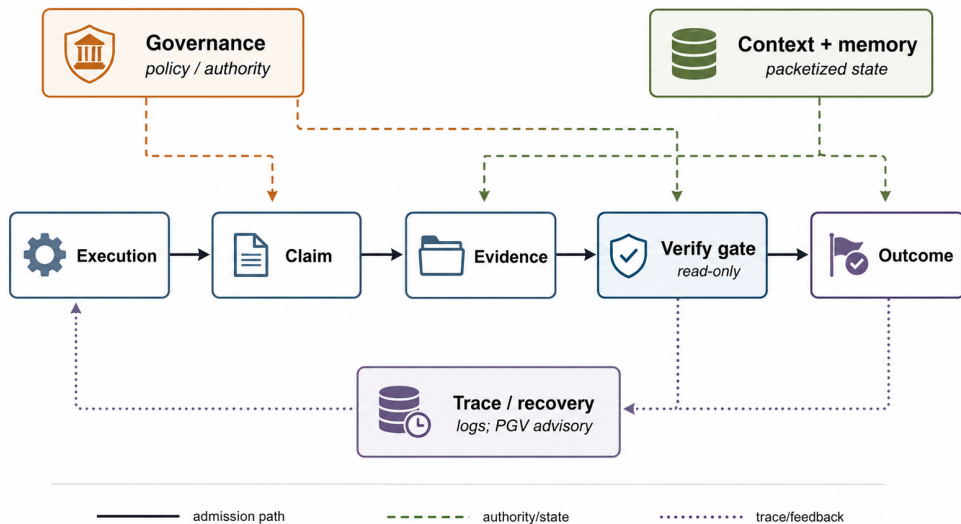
Governance
policy / authority

Context + memory
packetized state

Execution

Claim

Evidence

Verify gate
read-only

Outcome

Trace / recovery
logs; PGV advisory

admission path

authority/state

trace/feedback